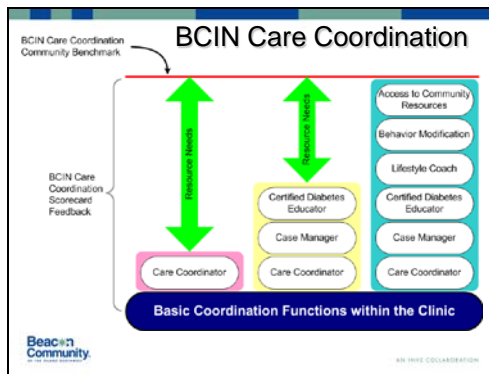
BCIN Care Coordination

BCIN Care Coordination Community Benchmark

BCIN Care Coordination Scorecard Feedback

Resource Needs

Resource Needs

Access to Community Resources

Behavior Modification

Lifestyle Coach

Certified Diabetes Educator

Certified Diabetes Educator

Case Manager

Case Manager

Care Coordinator

Care Coordinator

Care Coordinator

Basic Coordination Functions within the Clinic

Beacon Community

AN HHS COLLABORATION